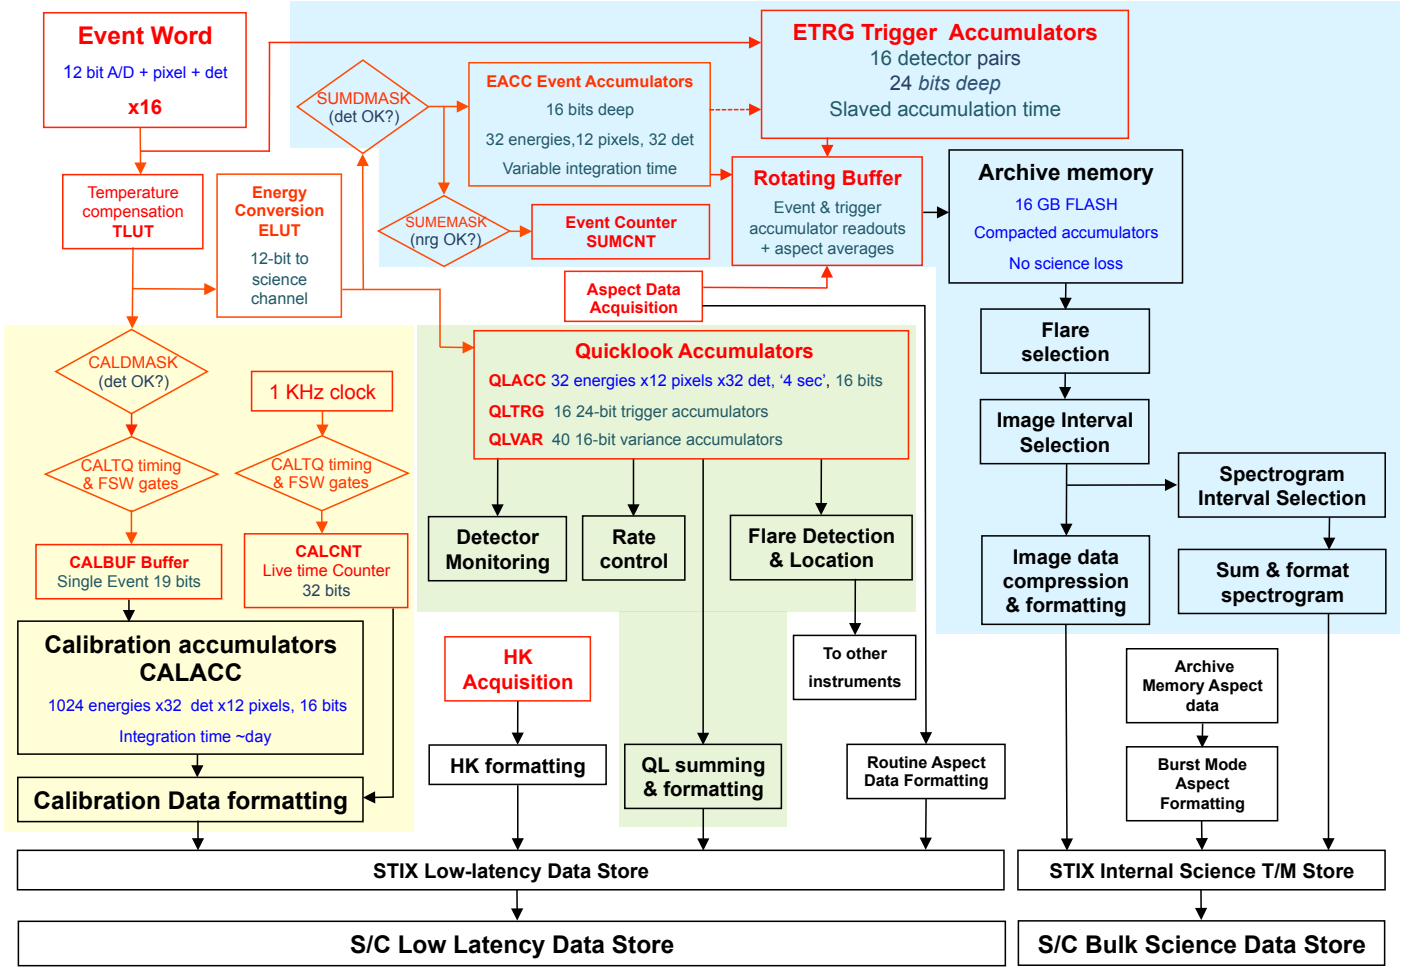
Event Word
12 bit A/D + pixel + det
x16

ETRG Trigger Accumulators
16 detector pairs
24 bits deep
Slaved accumulation time

SUMDMASK
(det OK?)

EACC Event Accumulators
16 bits deep
32 energies,12 pixels, 32 det
Variable integration time

Rotating Buffer
Event & trigger accumulator readouts + aspect averages

Archive memory
16 GB FLASH
Compacted accumulators
No science loss

Temperature compensation
TLUT

Energy Conversion
ELUT
12-bit to science channel

SUMEMASK
(nrg OK?)

Event Counter
SUMCNT

Aspect Data Acquisition

Flare selection

Image Interval Selection

Spectrogram Interval Selection

CALDMASK
(det OK?)

1 KHz clock

Quicklook Accumulators
QLACC 32 energies x12 pixels x32 det, '4 sec', 16 bits
QLTRG 16 24-bit trigger accumulators
QLVAR 40 16-bit variance accumulators

CALTQ timing & FSW gates

CALTQ timing & FSW gates

CALBUF Buffer
Single Event 19 bits

CALCNT
Live time Counter
32 bits

Detector Monitoring

Rate control

Flare Detection & Location

Image data compression & formatting

Sum & format spectrogram

Calibration accumulators
CALACC
1024 energies x32 det x12 pixels, 16 bits
Integration time ~day

HK Acquisition

To other instruments

Archive Memory Aspect data

HK formatting

QL summing & formatting

Routine Aspect Data Formatting

Burst Mode Aspect Formatting

Calibration Data formatting

STIX Low-latency Data Store

STIX Internal Science T/M Store

S/C Low Latency Data Store

S/C Bulk Science Data Store